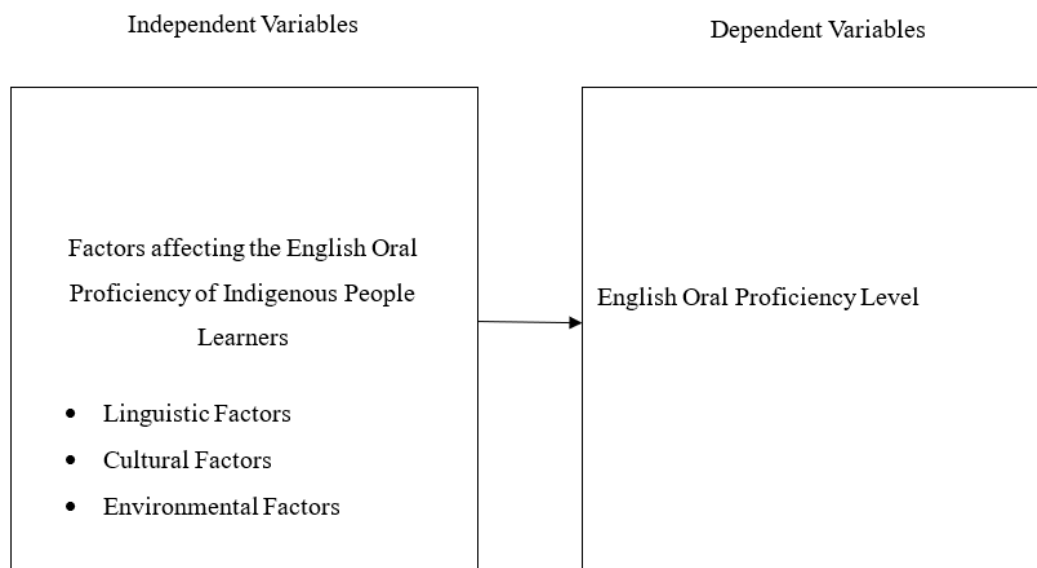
Independent Variables

Dependent Variables

Factors affecting the English Oral Proficiency of Indigenous People Learners

- Linguistic Factors
- Cultural Factors
- Environmental Factors

English Oral Proficiency Level